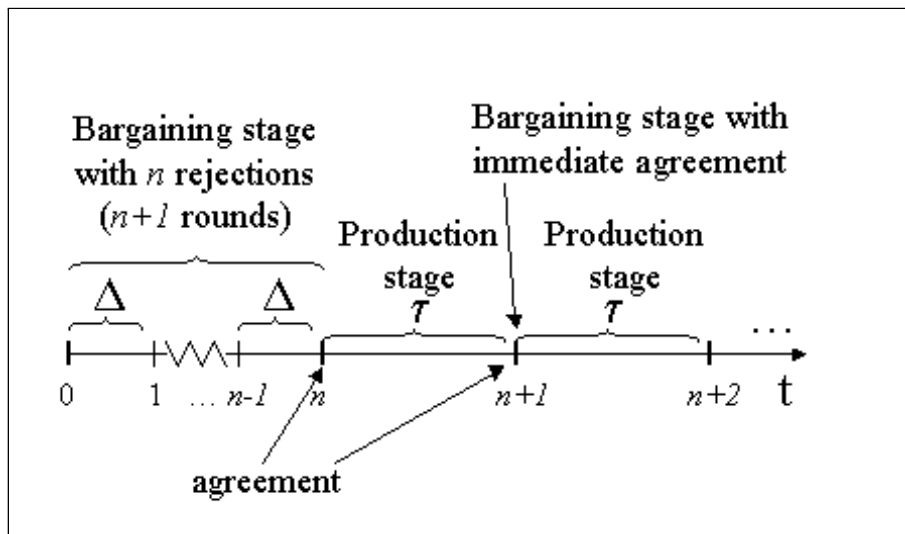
Bargaining stage with $n$ rejections ($n+1$ rounds)

Bargaining stage with immediate agreement

$\Delta$

$\Delta$

Production stage

$\tau$

Production stage

$\tau$

…

0 1 … $n-1$ $n$ $n+1$ $n+2$ t

agreement